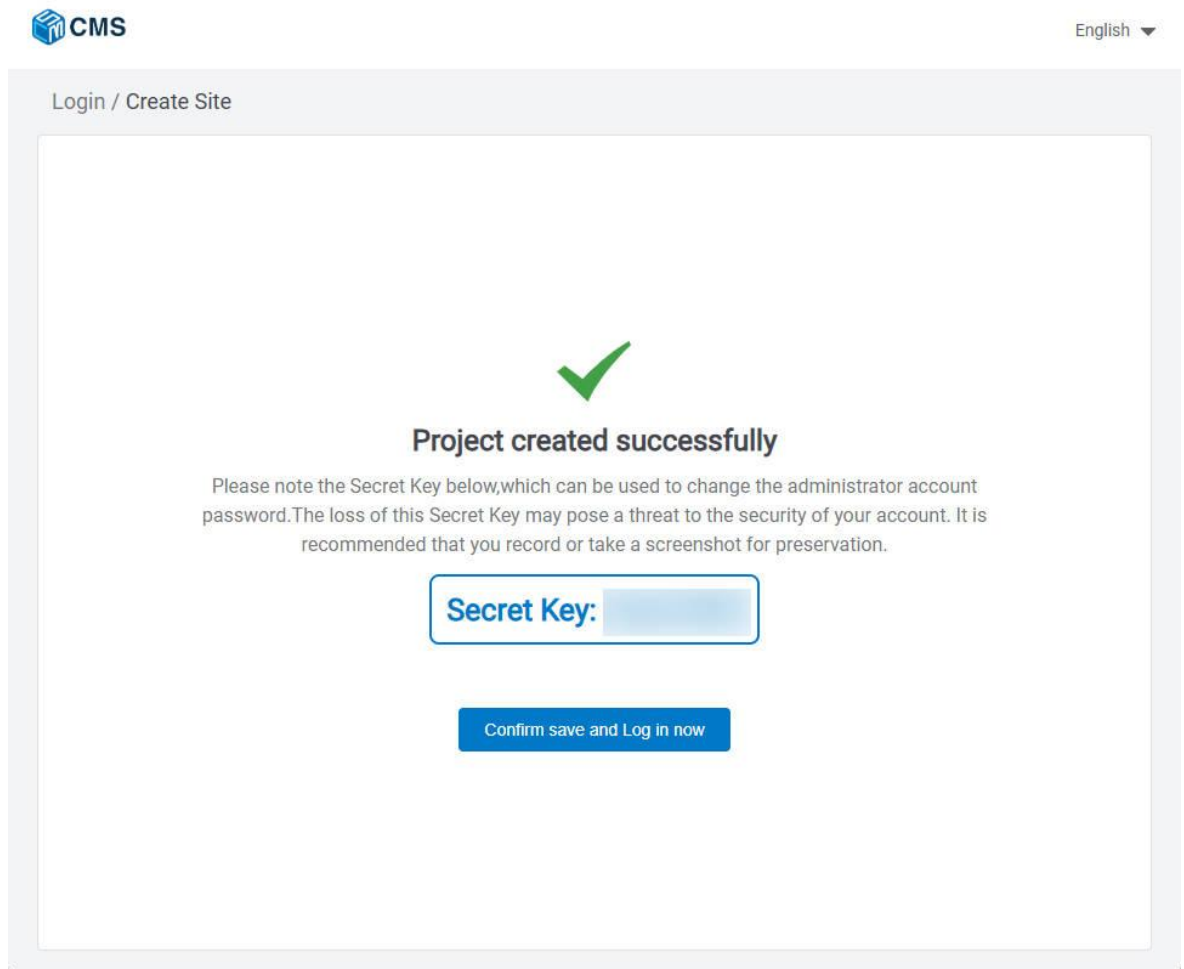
CMS

English

Login / Create Site

Project created successfully

Please note the Secret Key below,which can be used to change the administrator account password.The loss of this Secret Key may pose a threat to the security of your account. It is recommended that you record or take a screenshot for preservation.

Secret Key: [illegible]

Confirm save and Log in now